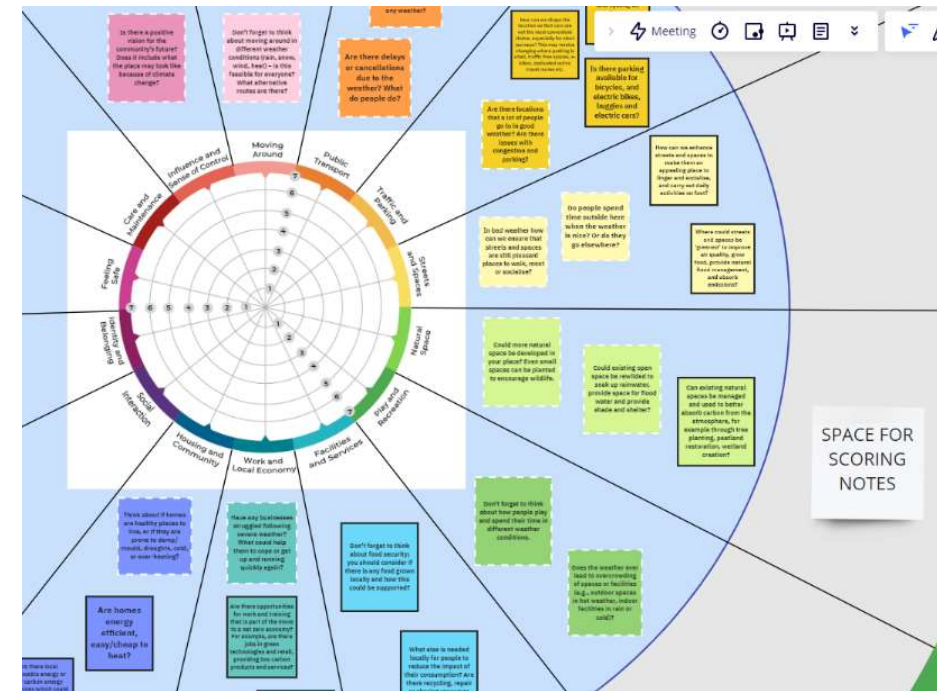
Meeting

any weather?

Is there a positive vision for the community's future? Does it include what the place may look like because of climate change?

Don't forget to think about moving around in different weather conditions (rain, snow, wind, heat) – is this feasible for everyone? What alternative routes are there?

Are there delays or cancellations due to the weather? What do people do?

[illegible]

Are there parking available for bicycles, and electric bikes, buggies and electric cars?

Are there locations that a lot of people go to in good weather? Are there issues with congestion and parking?

How can we enhance streets and spaces to make them an appealing place to linger and socialise, and carry out daily activities on foot?

In bad weather how can we ensure that streets and spaces are still pleasant places to walk, meet or socialise?

Do people spend time outside here when the weather is nice? Or do they go elsewhere?

Where could streets and spaces be 'greened' to improve air quality, grow food, provide natural flood management, and absorb emissions?

Moving Around
Public Transport
Traffic and Parking
Streets and Spaces
Natural Space
Play and Recreation
Facilities and Services
Work and Local Economy
Housing and Community
Social Interaction
Identity and Belonging
Feeling Safe
Care and Maintenance
Influence and Sense of Control

7 6 5 4 3 2 1

Could more natural space be developed in your place? Even small spaces can be planted to encourage wildlife.

Could existing open space be rewilded to soak up rainwater, provide space for flood water and provide shade and shelter?

Can existing natural spaces be managed and used to better absorb carbon from the atmosphere, for example through tree planting, peatland restoration, wetland creation?

SPACE FOR SCORING NOTES

Think about if homes are healthy places to live, or if they are prone to damp/ moulds, droughts, cold, or over-heating?

Have any businesses struggled following severe weather? What could help them to cope or get up and running quickly again?

Don't forget to think about food security; you should consider if there is any food grown locally and how this could be supported?

Don't forget to think about how people play and spend their time in different weather conditions.

Does the weather ever lead to overcrowding of spaces or facilities (e.g., outdoor spaces in hot weather, indoor facilities in rain or cold)?

Are homes energy efficient, easy/cheap to heat?

Are there opportunities for work and training that is part of the move to a net zero economy? For example, are there jobs in green technologies and retail, providing low carbon products and services?

What else is needed locally for people to reduce the impact of their consumption? Are there recycling, repair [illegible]

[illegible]